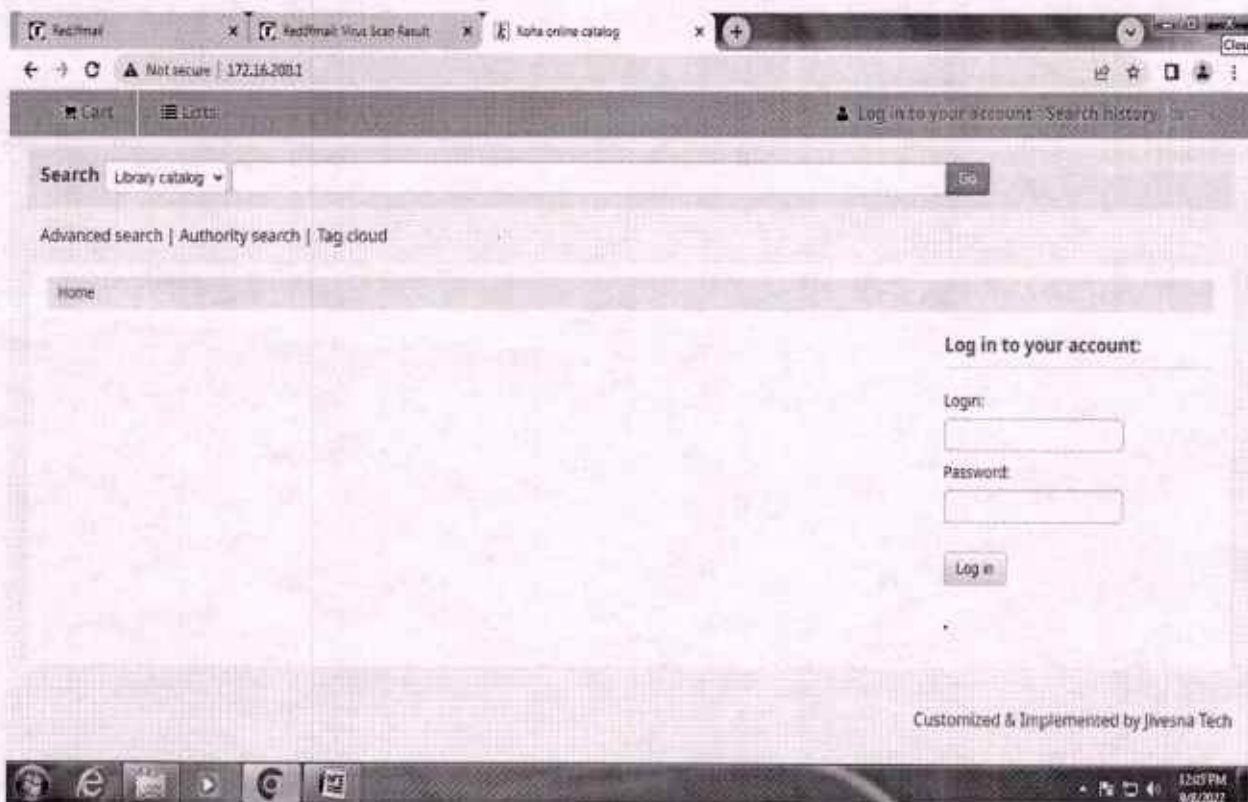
Rediffmail
Rediffmail: Virus Scan Result
Koha online catalog
Close
Not secure | 172.16.200.1

Cart
Lists
Log in to your account
Search history

Search Library catalog
Go

Advanced search | Authority search | Tag cloud

Home

Log in to your account:

Login:

Password:

Log in

Customized & Implemented by Jivesna Tech

12:07 PM
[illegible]